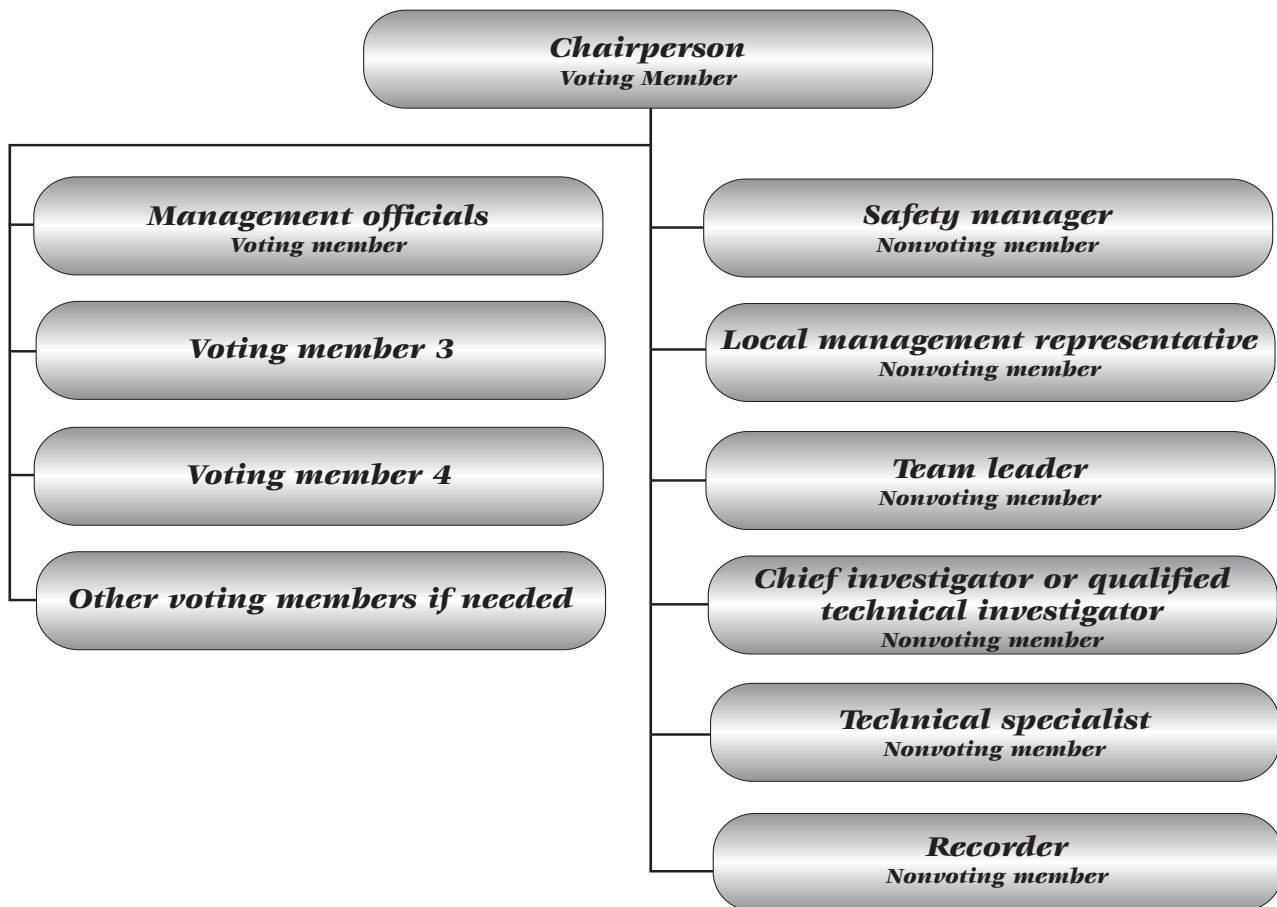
Chairperson
Voting Member

Management officials
Voting member

Voting member 3

Voting member 4

Other voting members if needed

Safety manager
Nonvoting member

Local management representative
Nonvoting member

Team leader
Nonvoting member

Chief investigator or qualified technical investigator
Nonvoting member

Technical specialist
Nonvoting member

Recorder
Nonvoting member